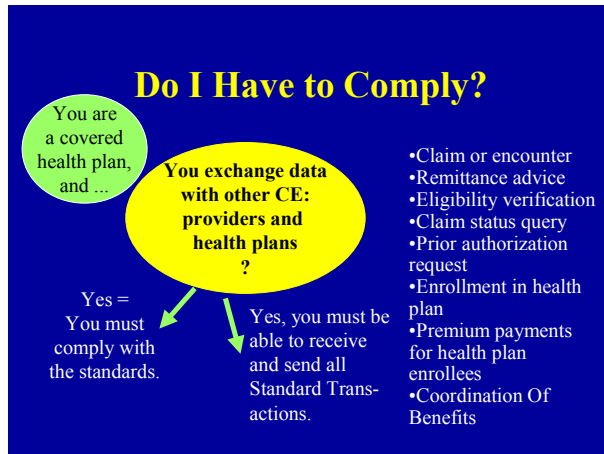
Do I Have to Comply?

You are a covered health plan, and ...

You exchange data with other CE: providers and health plans ?

Yes = You must comply with the standards.

Yes, you must be able to receive and send all Standard Transactions.

•Claim or encounter
•Remittance advice
•Eligibility verification
•Claim status query
•Prior authorization request
•Enrollment in health plan
•Premium payments for health plan enrollees
•Coordination Of Benefits